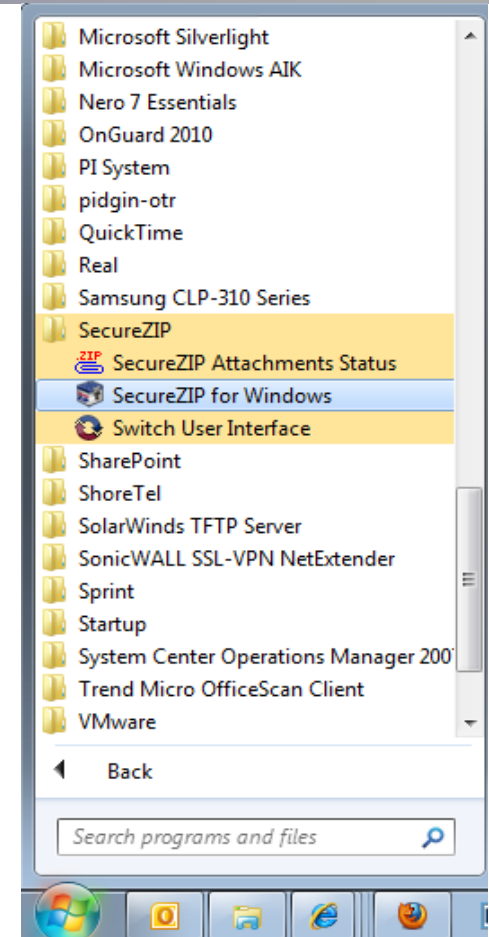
Microsoft Silverlight
Microsoft Windows AIK
Nero 7 Essentials
OnGuard 2010
PI System
pidgin-otr
QuickTime
Real
Samsung CLP-310 Series
SecureZIP
ZIP SecureZIP Attachments Status
SecureZIP for Windows
Switch User Interface
SharePoint
ShoreTel
SolarWinds TFTP Server
SonicWALL SSL-VPN NetExtender
Sprint
Startup
System Center Operations Manager 200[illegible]
Trend Micro OfficeScan Client
VMware

Back

Search programs and files